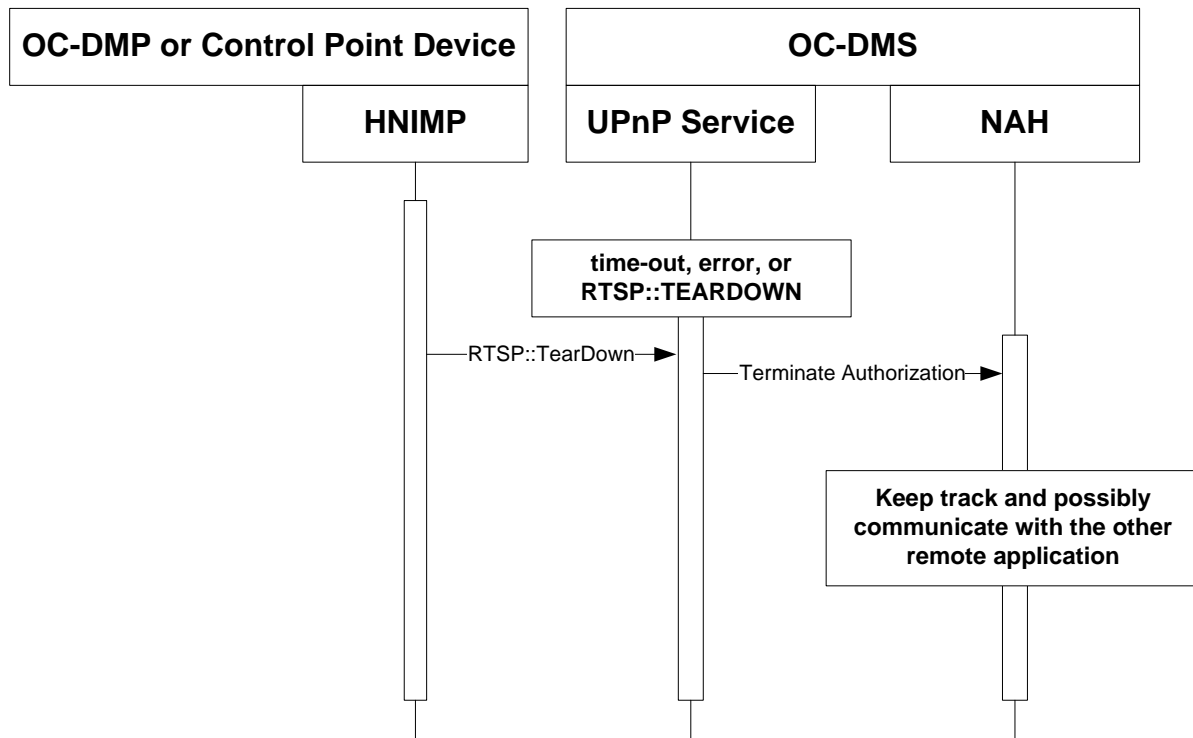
OC-DMP or Control Point Device

OC-DMS

HNIMP

UPnP Service

NAH

time-out, error, or RTSP::TEARDOWN

RTSP::TearDown

Terminate Authorization

Keep track and possibly communicate with the other remote application